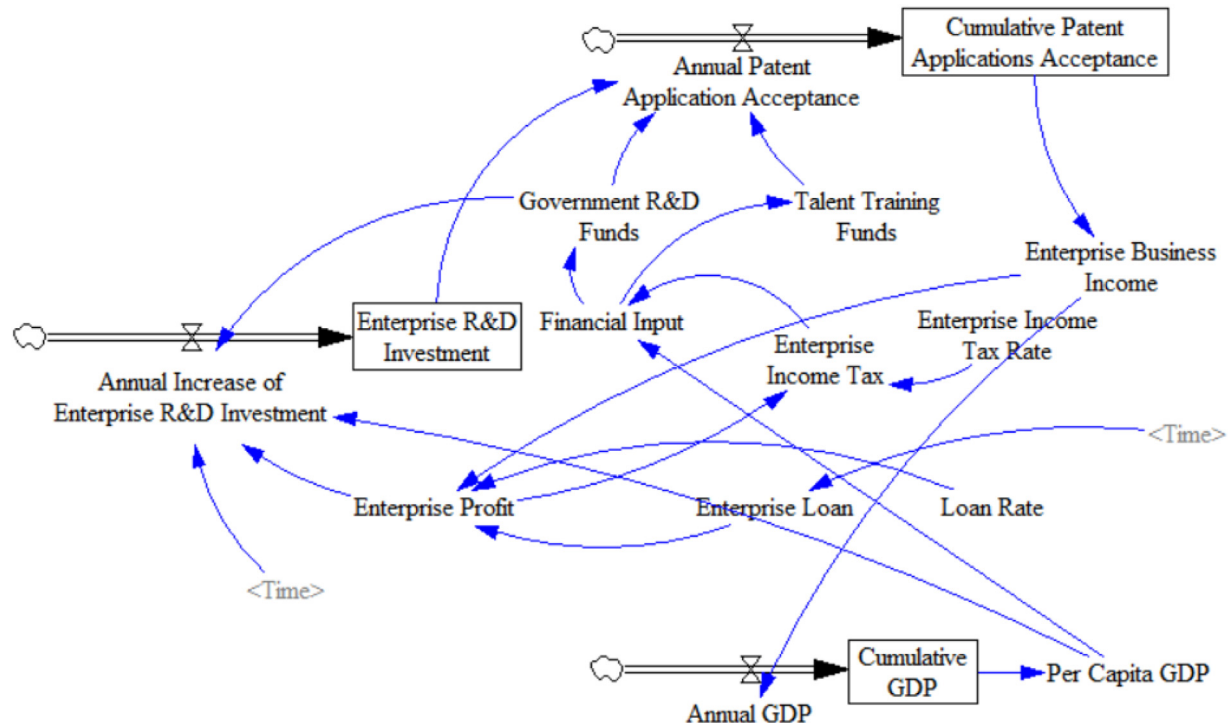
Cumulative Patent Applications Acceptance

Annual Patent Application Acceptance

Government R&D Funds

Talent Training Funds

Enterprise Business Income

Enterprise R&D Investment

Financial Input

Enterprise Income Tax Rate

Enterprise Income Tax

Annual Increase of Enterprise R&D Investment

<Time>

Enterprise Profit

Enterprise Loan

Loan Rate

<Time>

Cumulative GDP

Per Capita GDP

Annual GDP